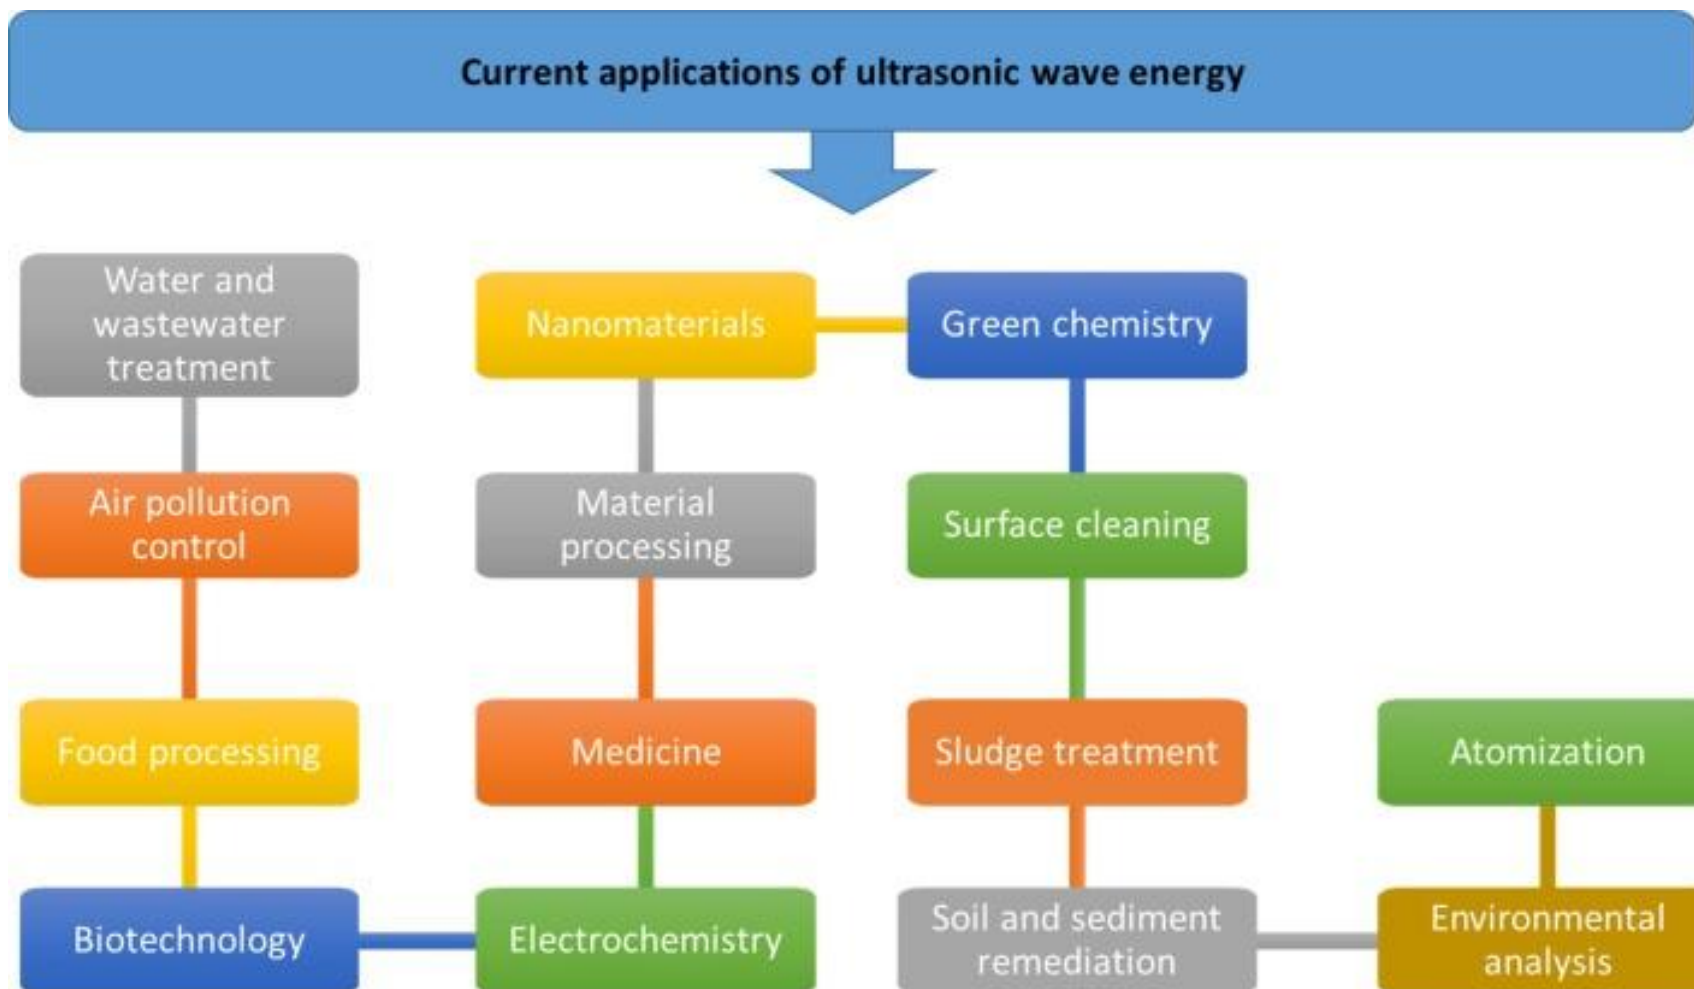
Current applications of ultrasonic wave energy

Water and wastewater treatment

Air pollution control

Food processing

Biotechnology

Nanomaterials

Material processing

Medicine

Electrochemistry

Green chemistry

Surface cleaning

Sludge treatment

Soil and sediment remediation

Atomization

Environmental analysis